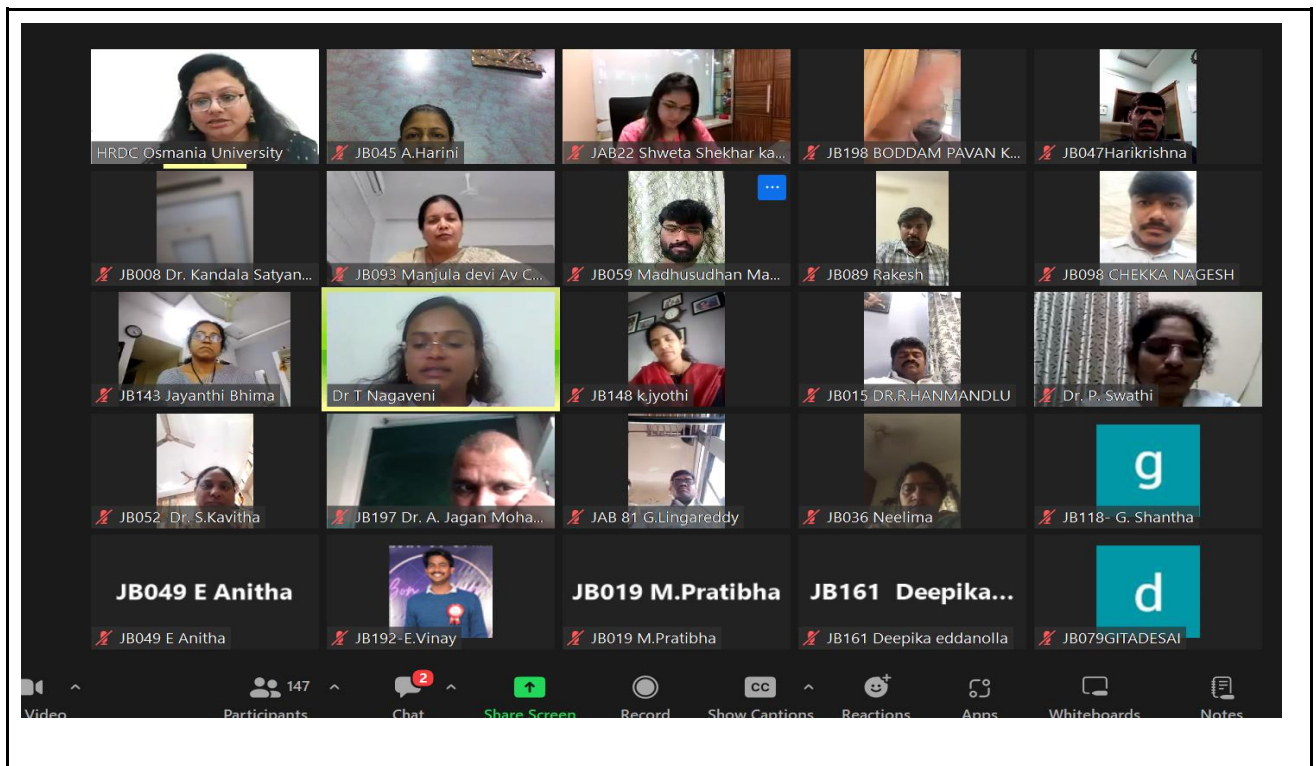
HRDC Osmania University
JB045 A.Harini
JAB22 Shweta Shekhar ka...
JB198 BODDAM PAVAN K...
JB047Harikrishna
JB008 Dr. Kandala Satyan...
JB093 Manjula devi Av C...
JB059 Madhusudhan Ma...
JB089 Rakesh
JB098 CHEKKA NAGESH
JB143 Jayanthi Bhima
Dr T Nagaveni
JB148 k.jyothi
JB015 DR.R.HANMANDLU
Dr. P. Swathi
JB052 Dr. S.Kavitha
JB197 Dr. A. Jagan Moha...
JAB 81 G.Lingareddy
JB036 Neelima
g
JB118- G. Shantha
JB049 E Anitha
JB049 E Anitha
JB192-E.Vinay
JB019 M.Pratibha
JB019 M.Pratibha
JB161 Deepika...
JB161 Deepika eddanolla
d
JB079GITADESAI
Video
147
Participants
2
Chat
Share Screen
Record
CC
Show Captions
Reactions
Apps
Whiteboards
Notes